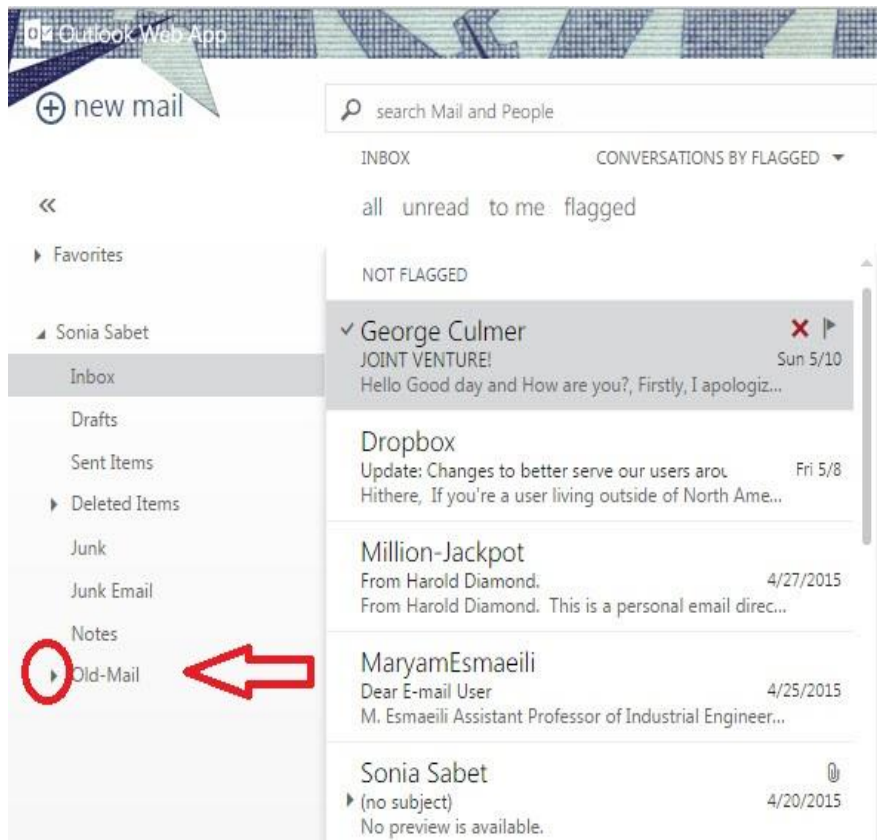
Outlook Web App

new mail

search Mail and People

INBOX

CONVERSATIONS BY FLAGGED

«

all unread to me flagged

Favorites

NOT FLAGGED

Sonia Sabet

Inbox

Drafts

Sent Items

Deleted Items

Junk

Junk Email

Notes

Old-Mail

George Culmer
JOINT VENTURE! Sun 5/10
Hello Good day and How are you?, Firstly, I apologiz...

Dropbox
Update: Changes to better serve our users arou Fri 5/8
Hithere, If you're a user living outside of North Ame...

Million-Jackpot
From Harold Diamond. 4/27/2015
From Harold Diamond. This is a personal email direc...

MaryamEsmaeili
Dear E-mail User 4/25/2015
M. Esmaeili Assistant Professor of Industrial Engineer...

Sonia Sabet
(no subject) 4/20/2015
No preview is available.